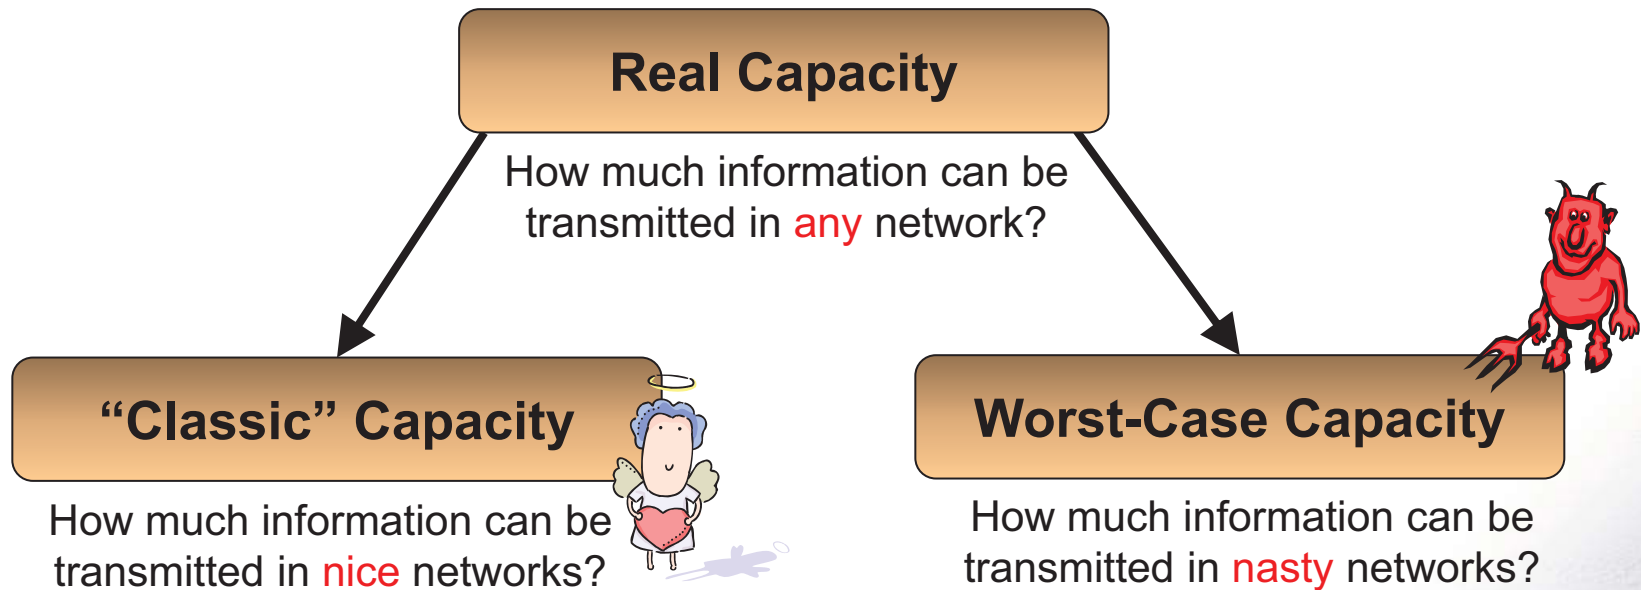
Real Capacity

How much information can be transmitted in any network?

“Classic” Capacity

How much information can be transmitted in nice networks?

Worst-Case Capacity

How much information can be transmitted in nasty networks?